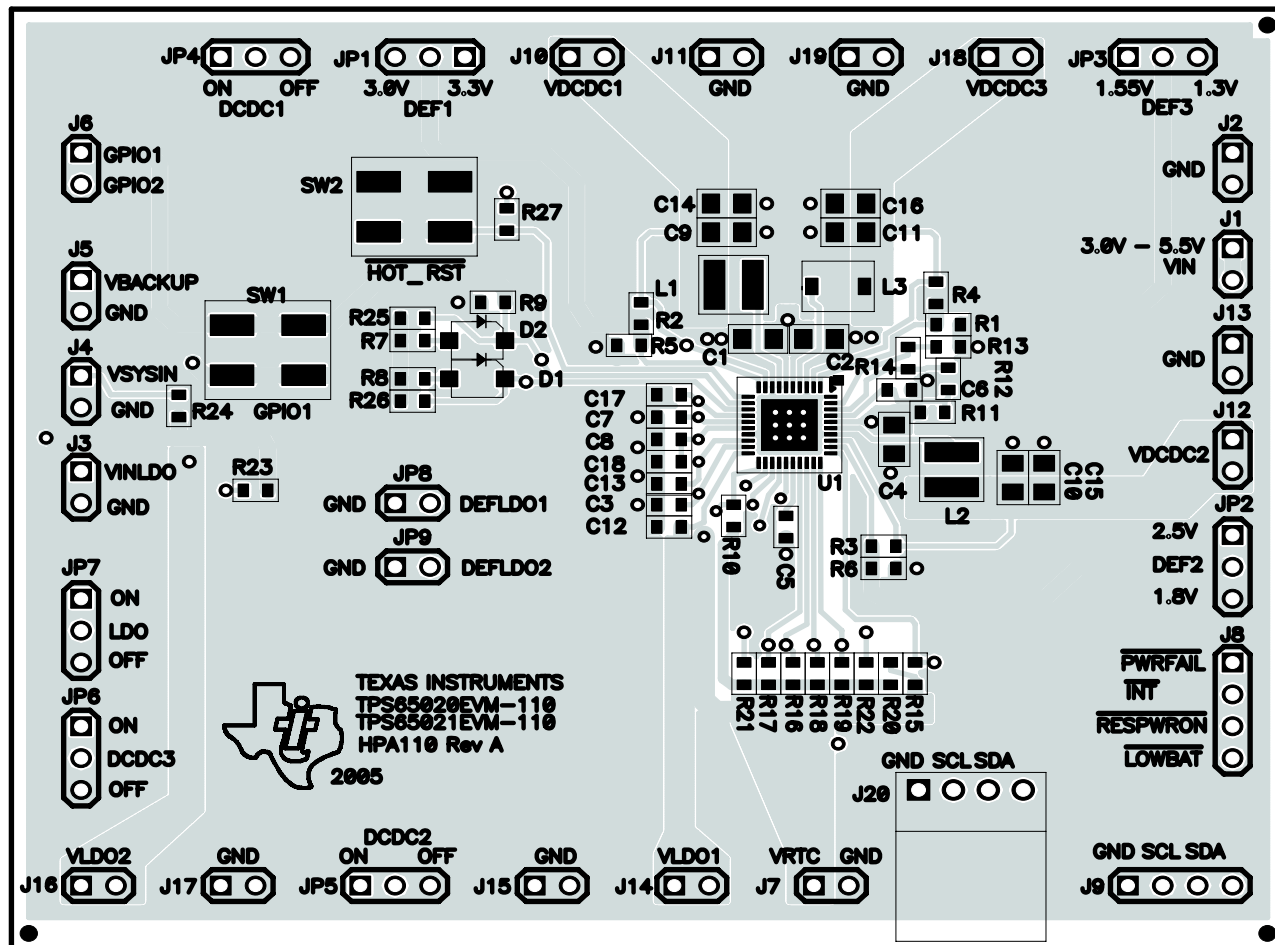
JP4 ON OFF DCDC1
JP1 3.0V 3.3V DEF1
J10 VDCDC1
J11 GND
J19 GND
J18 VDCDC3
JP3 1.55V 1.3V DEF3

J6 GPIO1 GPIO2
SW2
R27
HOT_RST
C14 C9
C16 C11
J2 GND
J1 3.0V – 5.5V VIN
J5 VBACKUP GND
SW1
L1
L3
R4
R9
R25
R7
D2
R2
R5
C1
R1
R13
J13 GND
J4 VSYSIN GND
R24
GPIO1
R8
R26
D1
C2
R14
R12
C6
C17
C7
C8
C18
C13
C3
C12
R11
J3 VINLDO GND
R23
JP8 GND DEFLDO1
JP9 GND DEFLDO2
U1
C4
L2
C15 C10
J12 VDCDC2
JP2 2.5V DEF2 1.8V
R10
C5
R3
R6
JP7 ON LDO OFF
TEXAS INSTRUMENTS
TPS65020EVM-110
TPS65021EVM-110
HPA110 Rev A
2005
R21 R17 R16 R18 R19 R22 R20 R15
J8 PWRFAIL INT RESPWRON LOWBAT
JP6 ON DCDC3 OFF
GND SCL SDA
J20
J16 VLDO2
J17 GND
JP5 DCDC2 ON OFF
J15 GND
J14 VLDO1
J7 VRTC GND
GND SCL SDA
J9